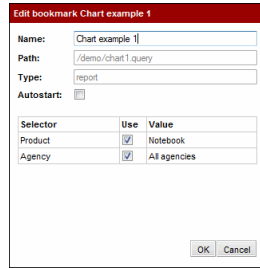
Edit bookmark Chart example 1

Name: Chart example 1
Path: /demo/chart1.query
Type: report
Autostart:

| Selector | Use | Value |
|---|---|---|
| Product | ☑ | Notebook |
| Agency | ☑ | All agencies |

OK Cancel